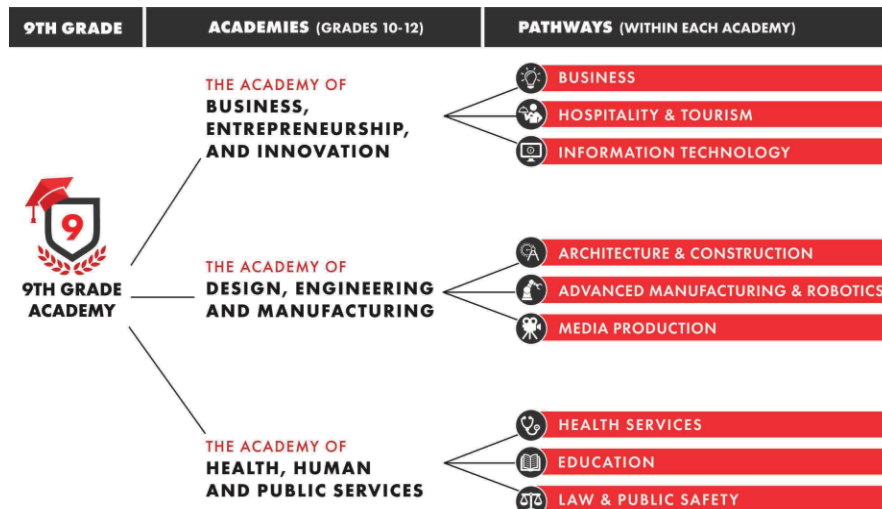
9TH GRADE

ACADEMIES (GRADES 10-12)

PATHWAYS (WITHIN EACH ACADEMY)

9

9TH GRADE ACADEMY

THE ACADEMY OF BUSINESS, ENTREPRENEURSHIP, AND INNOVATION

BUSINESS

HOSPITALITY & TOURISM

INFORMATION TECHNOLOGY

THE ACADEMY OF DESIGN, ENGINEERING AND MANUFACTURING

ARCHITECTURE & CONSTRUCTION

ADVANCED MANUFACTURING & ROBOTICS

MEDIA PRODUCTION

THE ACADEMY OF HEALTH, HUMAN AND PUBLIC SERVICES

HEALTH SERVICES

EDUCATION

LAW & PUBLIC SAFETY